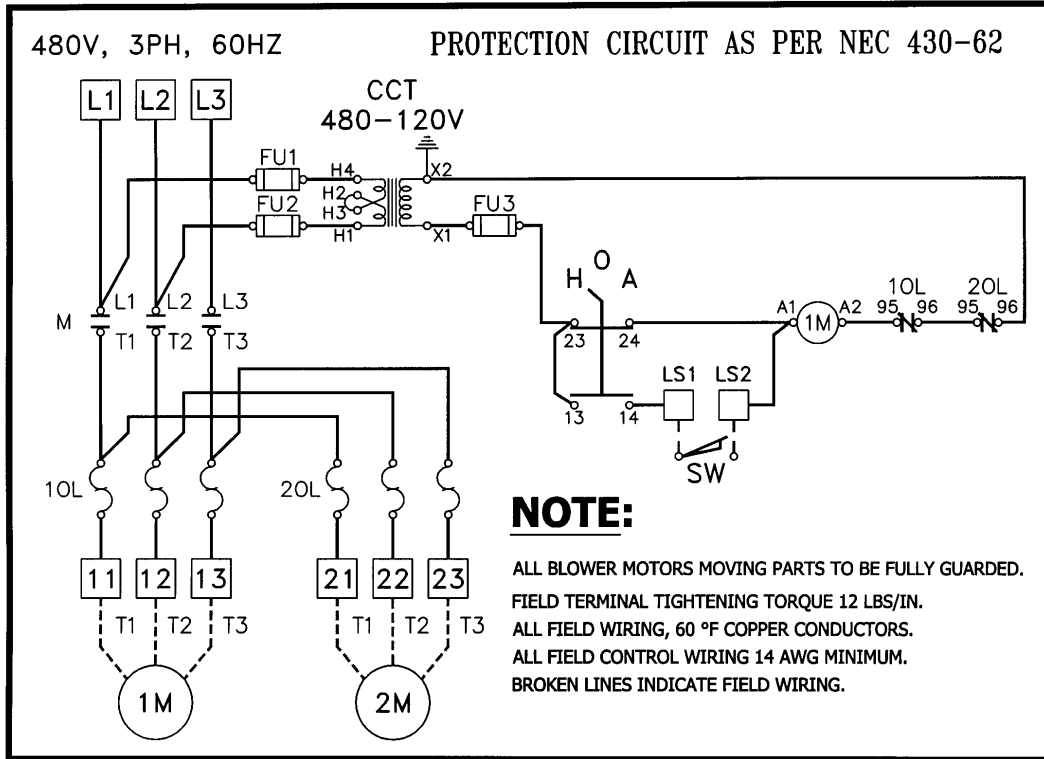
480V, 3PH, 60HZ

PROTECTION CIRCUIT AS PER NEC 430-62

L1 L2 L3

CCT
480-120V

FU1
FU2
H4
H2
H3
H1
X2
X1
FU3

H O A

M
L1 L2 L3
T1 T2 T3

23 24
13 14

A1 1M A2
1OL
95 96
2OL
95 96

LS1 LS2

SW

1OL
2OL

11 12 13
21 22 23

T1 T2 T3
T1 T2 T3

1M
2M

NOTE:

ALL BLOWER MOTORS MOVING PARTS TO BE FULLY GUARDED.
FIELD TERMINAL TIGHTENING TORQUE 12 LBS/IN.
ALL FIELD WIRING, 60 °F COPPER CONDUCTORS.
ALL FIELD CONTROL WIRING 14 AWG MINIMUM.
BROKEN LINES INDICATE FIELD WIRING.